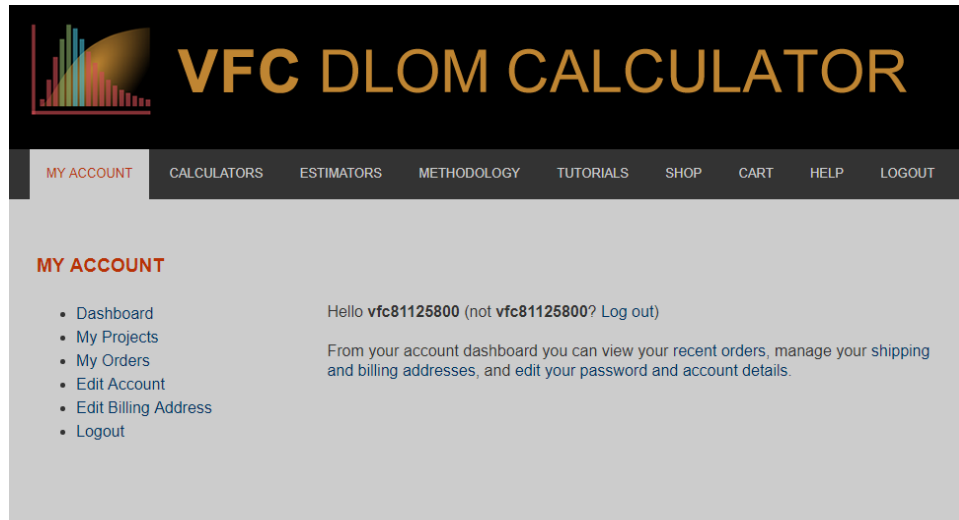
VFC DLOM CALCULATOR

MY ACCOUNT CALCULATORS ESTIMATORS METHODOLOGY TUTORIALS SHOP CART HELP LOGOUT

MY ACCOUNT

- Dashboard
- My Projects
- My Orders
- Edit Account
- Edit Billing Address
- Logout

Hello **vfc81125800** (not **vfc81125800**? Log out)

From your account dashboard you can view your recent orders, manage your shipping and billing addresses, and edit your password and account details.